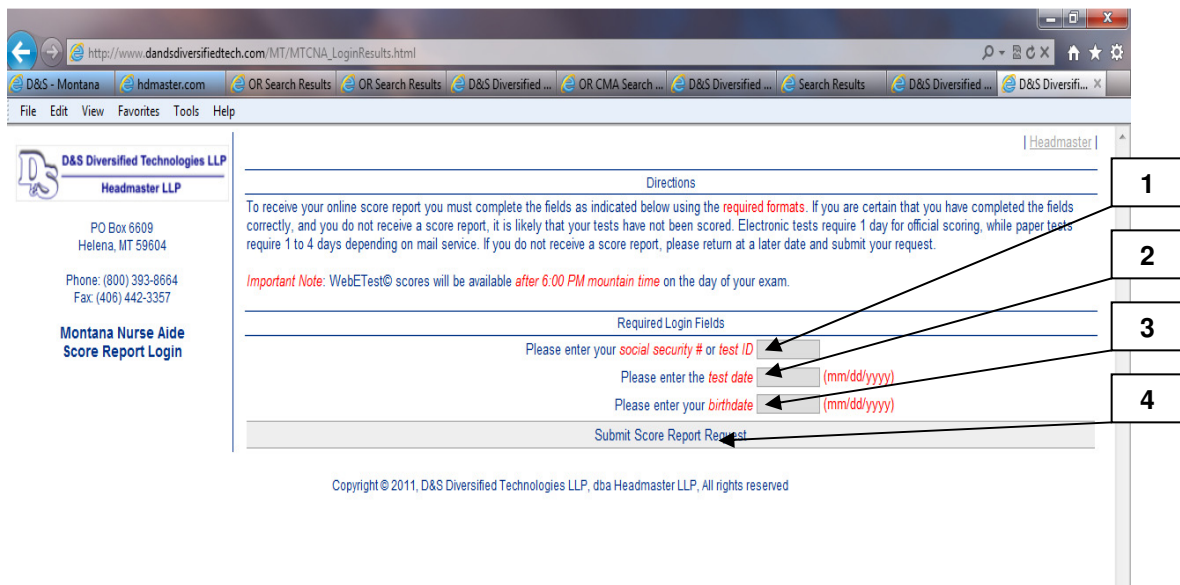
http://www.dandsdiversifiedtech.com/MT/MTCNA_LoginResults.html

D&S - Montana | hdmaster.com | OR Search Results | OR Search Results | D&S Diversified ... | OR CMA Search ... | D&S Diversified ... | Search Results | D&S Diversified ... | D&S Diversifi...

File Edit View Favorites Tools Help

D&S Diversified Technologies LLP
Headmaster LLP

PO Box 6609
Helena, MT 59604

Phone: (800) 393-8664
Fax: (406) 442-3357

Montana Nurse Aide
Score Report Login

| Headmaster |

Directions

To receive your online score report you must complete the fields as indicated below using the required formats. If you are certain that you have completed the fields correctly, and you do not receive a score report, it is likely that your tests have not been scored. Electronic tests require 1 day for official scoring, while paper tests require 1 to 4 days depending on mail service. If you do not receive a score report, please return at a later date and submit your request.

Important Note: WebETest© scores will be available after 6:00 PM mountain time on the day of your exam.

Required Login Fields

Please enter your social security # or test ID

Please enter the test date (mm/dd/yyyy)

Please enter your birthdate (mm/dd/yyyy)

Submit Score Report Request

Copyright © 2011, D&S Diversified Technologies LLP, dba Headmaster LLP, All rights reserved

1

2

3

4